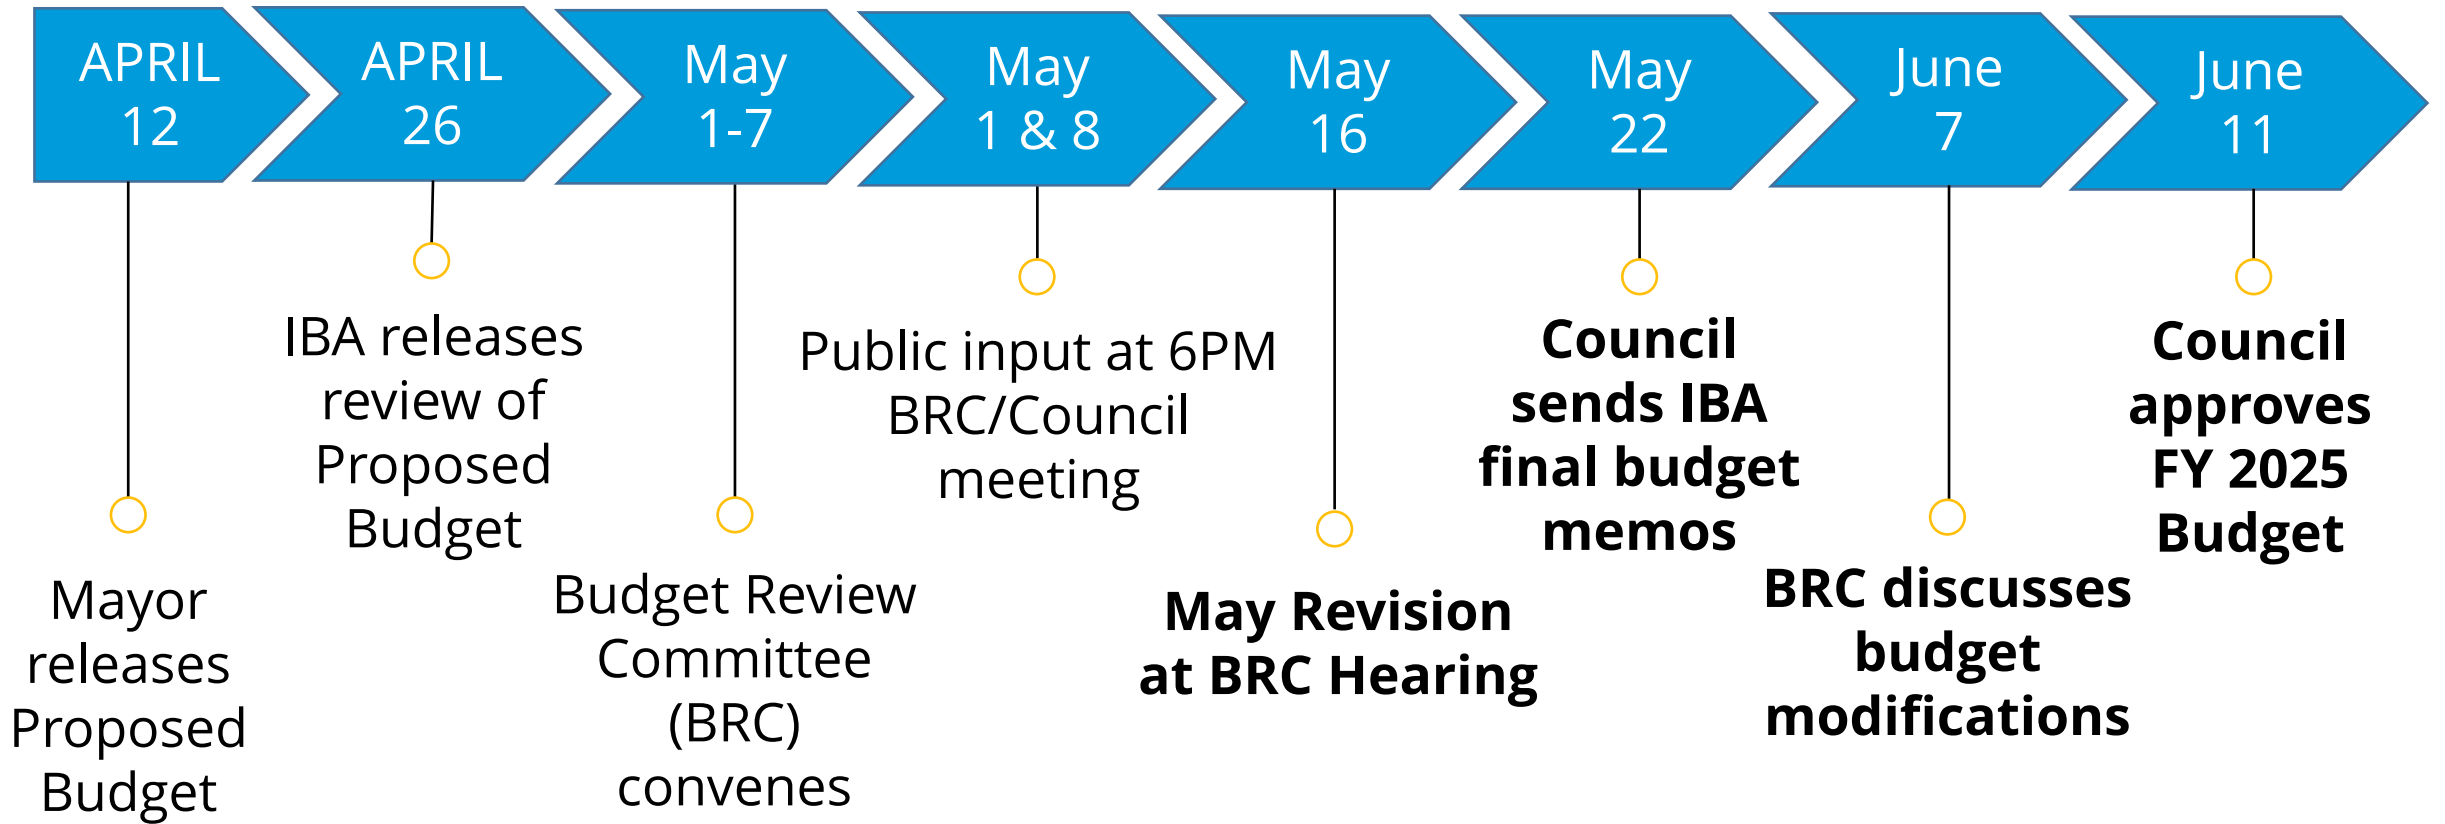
APRIL 12

APRIL 26

May 1-7

May 1 & 8

May 16

May 22

June 7

June 11

Mayor releases Proposed Budget

IBA releases review of Proposed Budget

Budget Review Committee (BRC) convenes

Public input at 6PM BRC/Council meeting

May Revision at BRC Hearing

Council sends IBA final budget memos

BRC discusses budget modifications

Council approves FY 2025 Budget